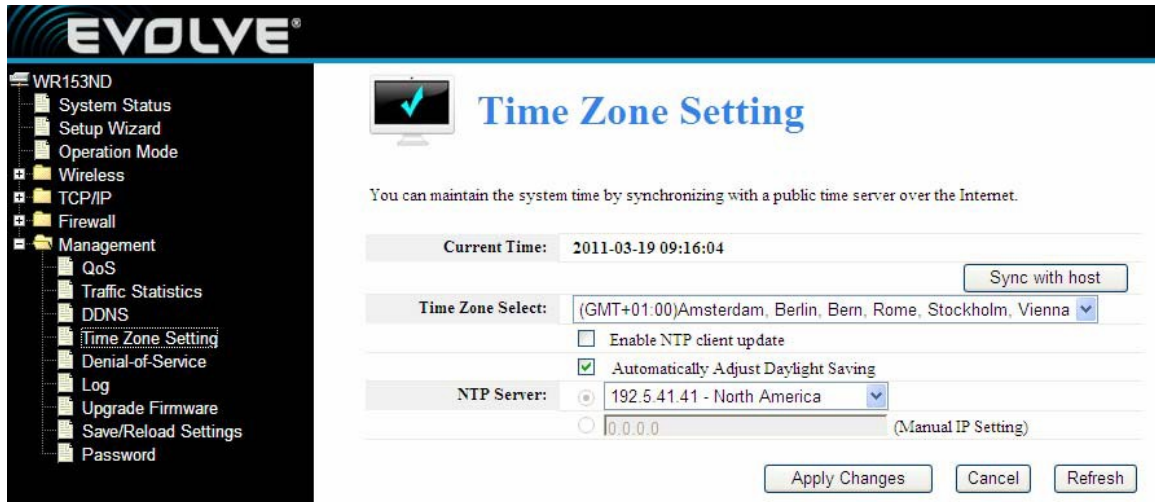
EVOLVE®

WR153ND
System Status
Setup Wizard
Operation Mode
Wireless
TCP/IP
Firewall
Management
QoS
Traffic Statistics
DDNS
Time Zone Setting
Denial-of-Service
Log
Upgrade Firmware
Save/Reload Settings
Password

Time Zone Setting

You can maintain the system time by synchronizing with a public time server over the Internet.

Current Time: 2011-03-19 09:16:04

Sync with host

Time Zone Select: (GMT+01:00)Amsterdam, Berlin, Bern, Rome, Stockholm, Vienna

Enable NTP client update

Automatically Adjust Daylight Saving

NTP Server: 192.5.41.41 - North America

0.0.0.0 (Manual IP Setting)

Apply Changes Cancel Refresh